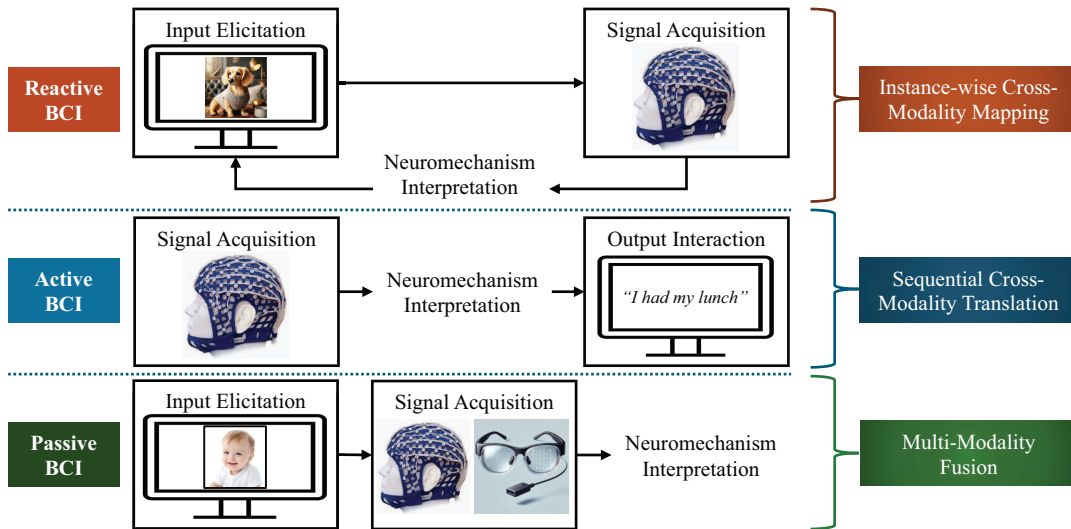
Reactive BCI

Input Elicitation

Signal Acquisition

Neuromechanism Interpretation

Instance-wise Cross-Modality Mapping

Active BCI

Signal Acquisition

Neuromechanism Interpretation

Output Interaction

"I had my lunch"

Sequential Cross-Modality Translation

Passive BCI

Input Elicitation

Signal Acquisition

Neuromechanism Interpretation

Multi-Modality Fusion